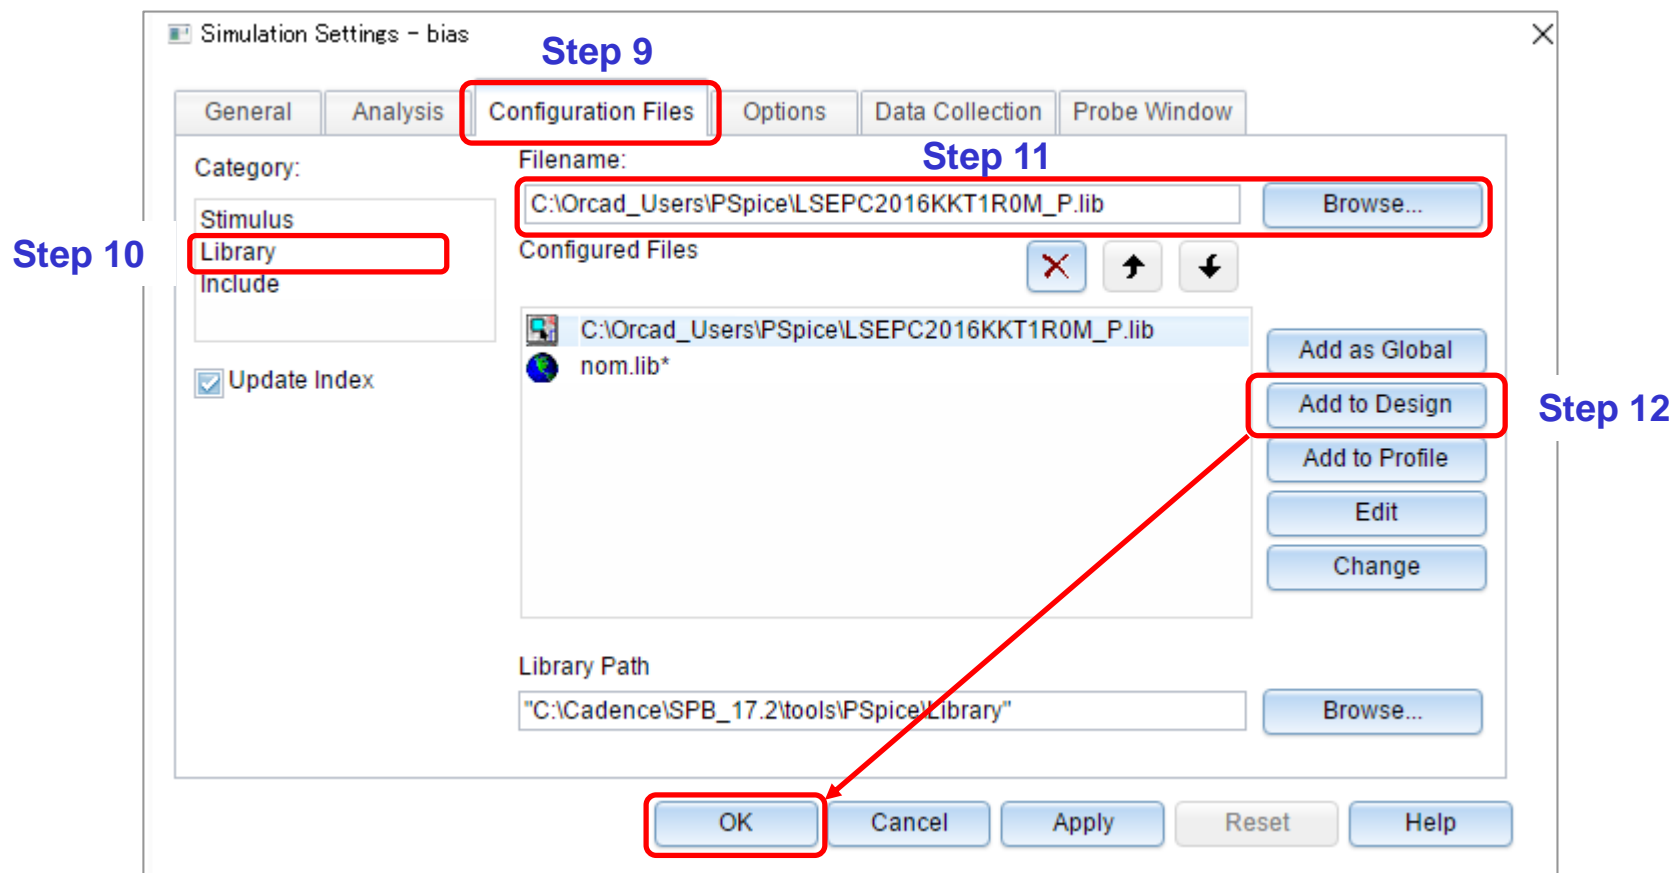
Simulation Settings - bias

Step 9

General | Analysis | Configuration Files | Options | Data Collection | Probe Window

Category:

Stimulus
Library
Include

Step 10

Update Index

Filename:

Step 11

C:\Orcad_Users\PSpice\LSEPC2016KKT1R0M_P.lib

Browse...

Configured Files

C:\Orcad_Users\PSpice\LSEPC2016KKT1R0M_P.lib
nom.lib*

Add as Global
Add to Design
Add to Profile
Edit
Change

Step 12

Library Path

"C:\Cadence\SPB_17.2\tools\PSpice\Library"

Browse...

OK
Cancel
Apply
Reset
Help